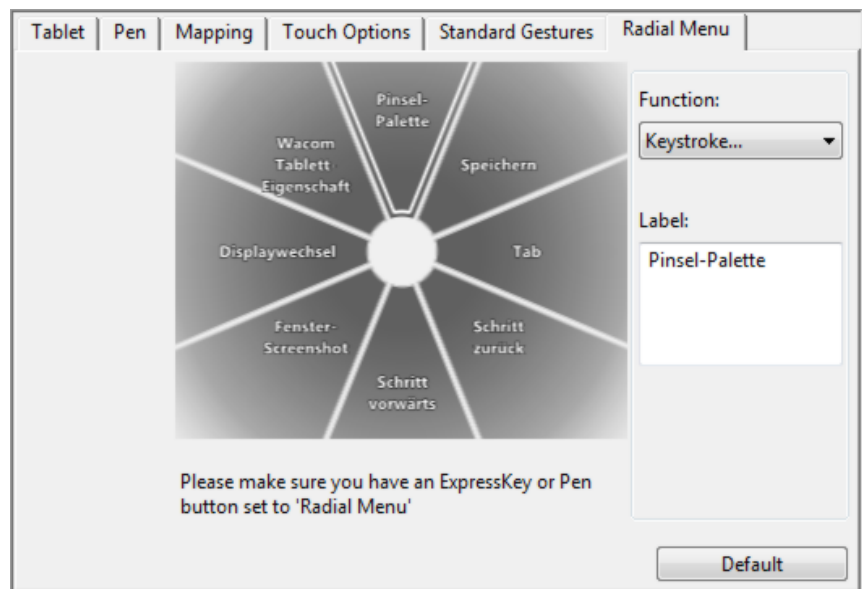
Tablet | Pen | Mapping | Touch Options | Standard Gestures | Radial Menu

Pinsel-Palette

Speichern

Tab

Schritt zurück

Schritt vorwärts

Fenster-Screenshot

Displaywechsel

Wacom Tablett Eigenschaft

Function:

Keystroke...

Label:

Pinsel-Palette

Please make sure you have an ExpressKey or Pen button set to 'Radial Menu'

Default